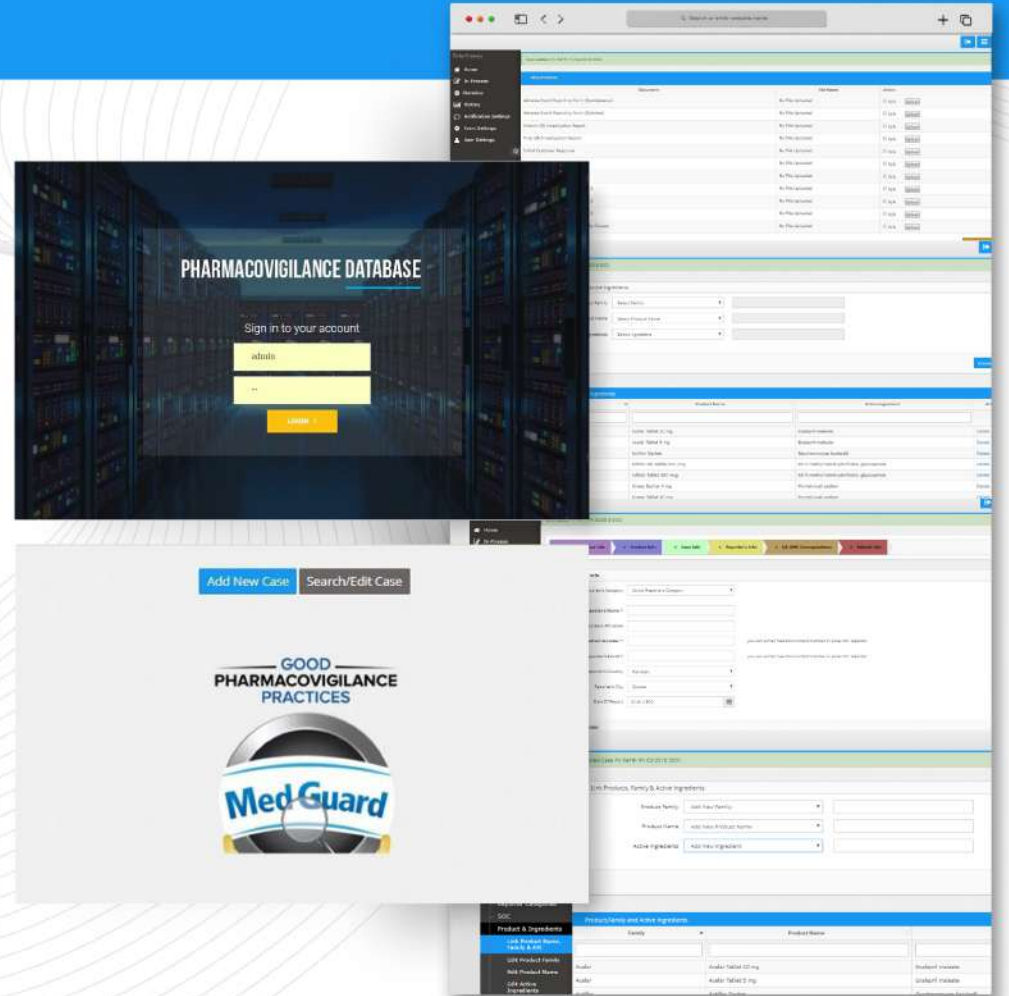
PHARMACOVIGILANCE DATABASE

Sign in to your account

admin

LOGIN

Add New Case

Search/Edit Case

GOOD
PHARMACOVIGILANCE
PRACTICES

MedGuard

Home
In Process
Statistics
History
Notification Settings
Form Settings
User Settings

Product Family
Product Name
Active Ingredients

Product & Ingredients
Link Product Name, Family & API
Edit Product Family
Edit Product Name
Edit Active Ingredients

Product/Family and Active Ingredients
Family
Product Name